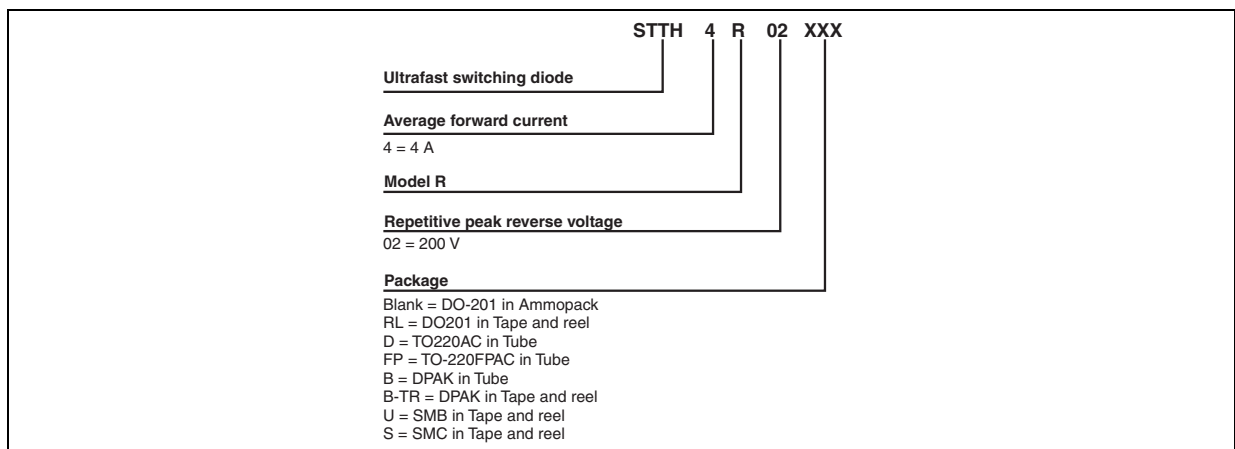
STTH 4 R 02 XXX

Ultrafast switching diode

Average forward current
4 = 4 A

Model R

Repetitive peak reverse voltage
02 = 200 V

Package
Blank = DO-201 in Ammopack
RL = DO201 in Tape and reel
D = TO220AC in Tube
FP = TO-220FPAC in Tube
B = DPAK in Tube
B-TR = DPAK in Tape and reel
U = SMB in Tape and reel
S = SMC in Tape and reel